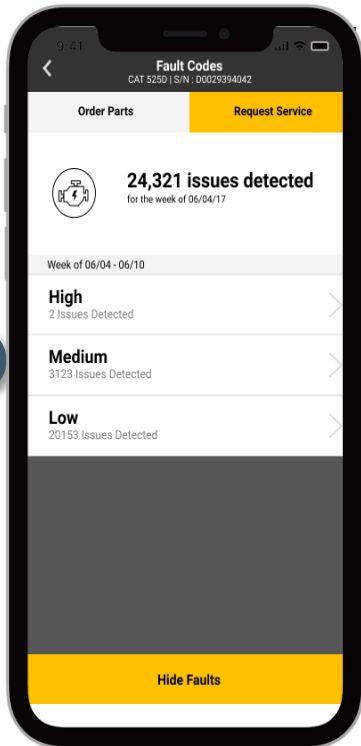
9:41

Fault Codes
CAT 525D | S/N : D0029394042

Order Parts

Request Service

24,321 issues detected
for the week of 06/04/17

Week of 06/04 - 06/10

High
2 Issues Detected

Medium
3123 Issues Detected

Low
20153 Issues Detected

Hide Faults